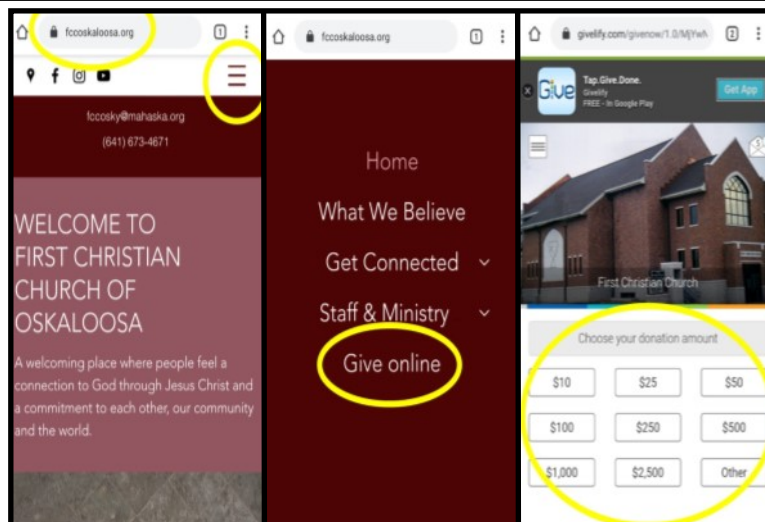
fccoskaloosa.org

1

fccosky@mahaska.org

(641) 673-4671

WELCOME TO FIRST CHRISTIAN CHURCH OF OSKALOOSA

A welcoming place where people feel a connection to God through Jesus Christ and a commitment to each other, our community and the world.

fccoskaloosa.org

1

Home

What We Believe

Get Connected

Staff & Ministry

Give online

givelify.com/givenow/1.0/MjYwA

2

Give

Tap.Give.Done.

Givelify

FREE - In Google Play

Get App

First Christian Church

Choose your donation amount

| $10 | $25 | $50 |
|---|---|---|
| $100 | $250 | $500 |
| $1,000 | $2,500 | Other |